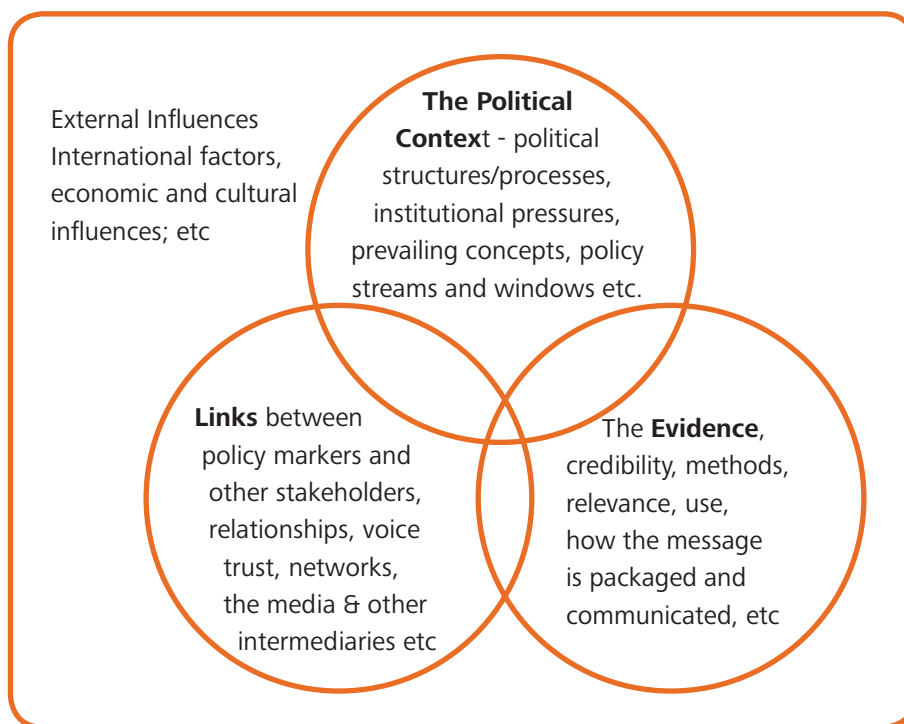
External Influences
International factors, economic and cultural influences; etc

The Political Context - political structures/processes, institutional pressures, prevailing concepts, policy streams and windows etc.

Links between policy markers and other stakeholders, relationships, voice trust, networks, the media & other intermediaries etc

The Evidence, credibility, methods, relevance, use, how the message is packaged and communicated, etc